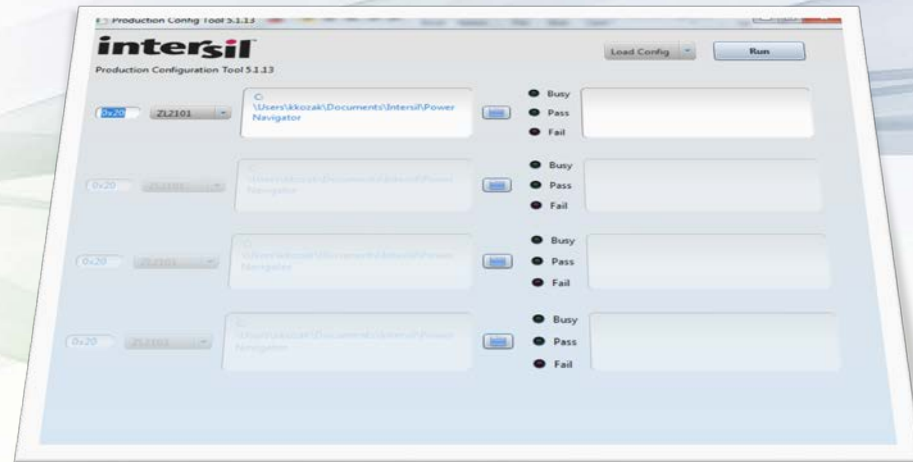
Production Config Tool 5.1.13

intersil

Production Configuration Tool 5.1.13

Load Config

Run

0x20

ZL2101

C:
\Users\kkozak\Documents\Intersil\Power Navigator

Busy

Pass

Fail

0x20

ZL2101

C:
\Users\kkozak\Documents\Intersil\Power Navigator

Busy

Pass

Fail

0x20

ZL2101

C:
\Users\kkozak\Documents\Intersil\Power Navigator

Busy

Pass

Fail

0x20

ZL2101

C:
\Users\kkozak\Documents\Intersil\Power Navigator

Busy

Pass

Fail